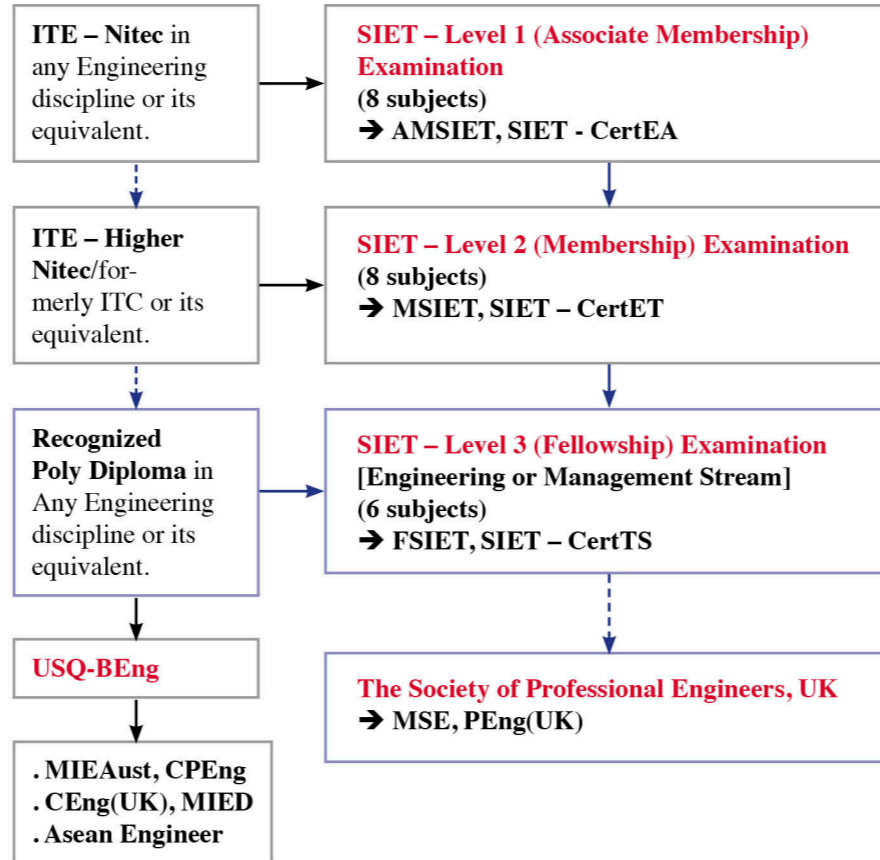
ITE – Nitec in any Engineering discipline or its equivalent.

SIET – Level 1 (Associate Membership) Examination
(8 subjects)
➔ AMSIET, SIET - CertEA

ITE – Higher Nitec/formerly ITC or its equivalent.

SIET – Level 2 (Membership) Examination
(8 subjects)
➔ MSIET, SIET – CertET

Recognized Poly Diploma in Any Engineering discipline or its equivalent.

SIET – Level 3 (Fellowship) Examination
[Engineering or Management Stream]
(6 subjects)
➔ FSIET, SIET – CertTS

USQ-BEng

The Society of Professional Engineers, UK
➔ MSE, PEng(UK)

. MIEAust, CPEng
. CEng(UK), MIED
. Asean Engineer